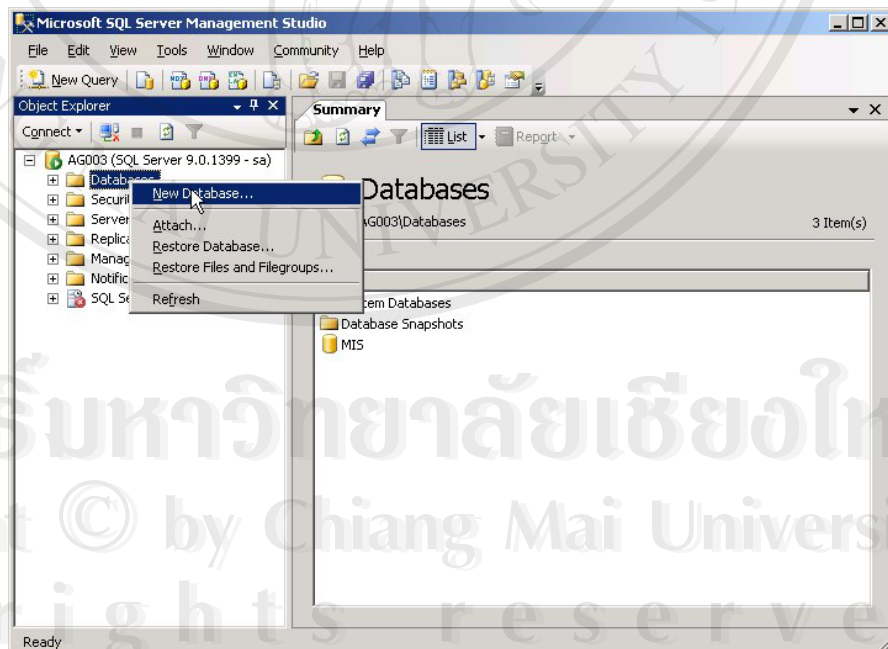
Microsoft SQL Server Management Studio

File Edit View Tools Window Community Help

New Query

Object Explorer

Connect

AG003 (SQL Server 9.0.1399 - sa)

Databases

Securi

Server

Replica

Manag

Notific

SQL Se

New Database...

Attach...

Restore Database...

Restore Files and Filegroups...

Refresh

Summary

List

Report

Databases

AG003\Databases

3 Item(s)

tem Databases

Database Snapshots

MIS

Ready

มหาวิทยาลัยเชียงให

t © by Chiang Mai Universi

r i g h t s r e s e r v e